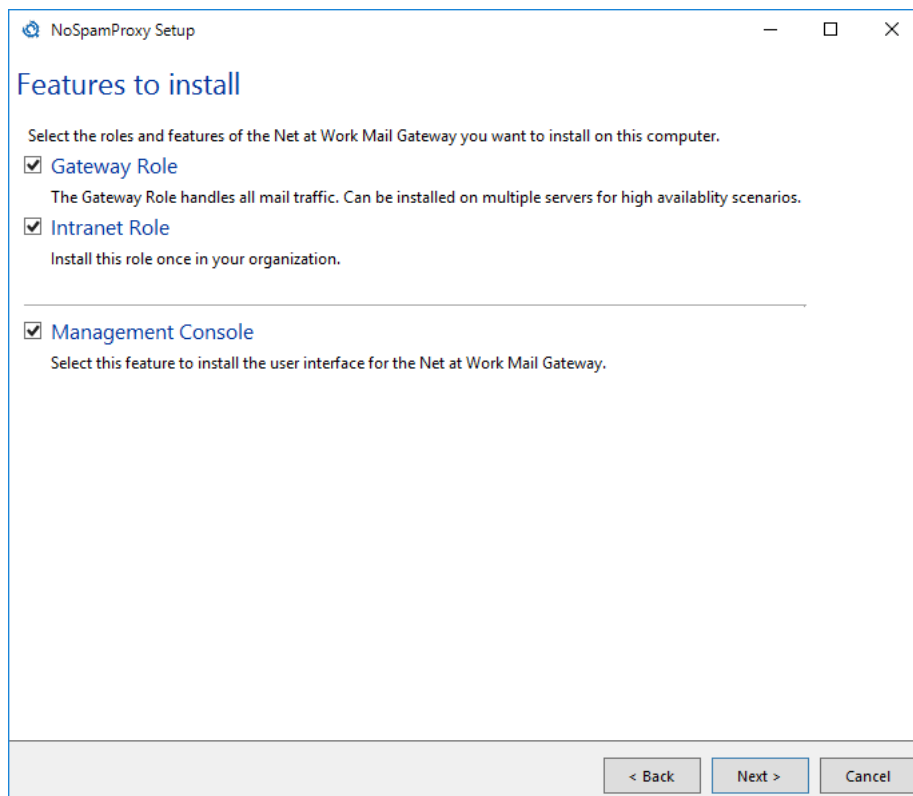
NoSpamProxy Setup

Features to install

Select the roles and features of the Net at Work Mail Gateway you want to install on this computer.

☑ Gateway Role

The Gateway Role handles all mail traffic. Can be installed on multiple servers for high availablity scenarios.

☑ Intranet Role

Install this role once in your organization.

☑ Management Console

Select this feature to install the user interface for the Net at Work Mail Gateway.

< Back
Next >
Cancel